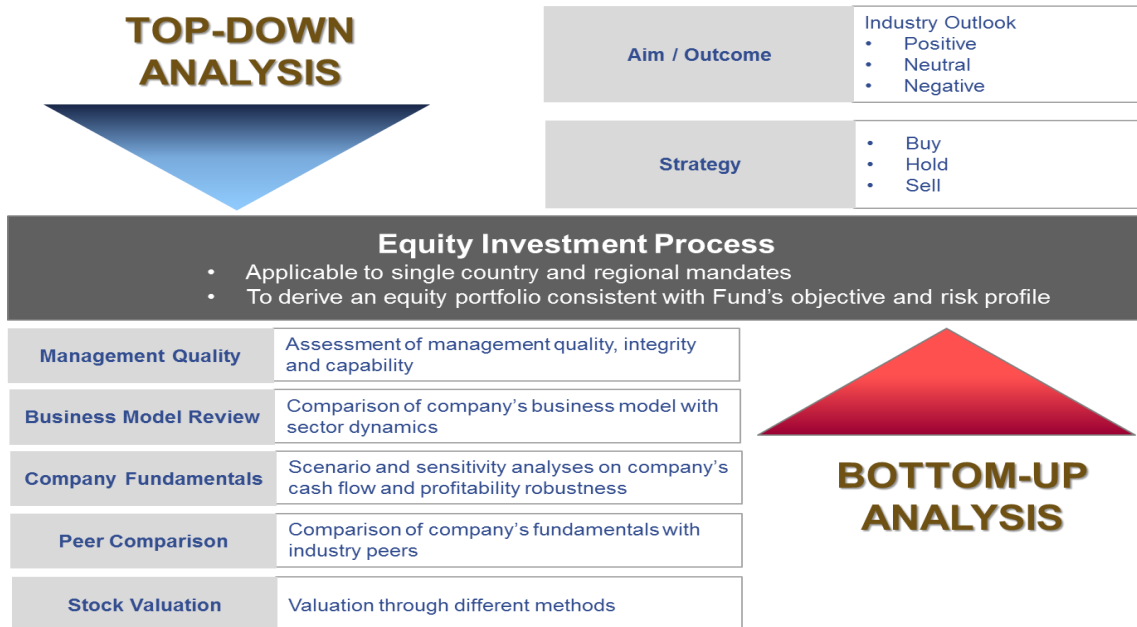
TOP-DOWN ANALYSIS

| Aim / Outcome | Industry Outlook<br>• Positive<br>• Neutral<br>• Negative |
|---|---|
| Strategy | • Buy<br>• Hold<br>• Sell |

Equity Investment Process
• Applicable to single country and regional mandates
• To derive an equity portfolio consistent with Fund's objective and risk profile

| Management Quality | Assessment of management quality, integrity and capability |
|---|---|
| Business Model Review | Comparison of company's business model with sector dynamics |
| Company Fundamentals | Scenario and sensitivity analyses on company's cash flow and profitability robustness |
| Peer Comparison | Comparison of company's fundamentals with industry peers |
| Stock Valuation | Valuation through different methods |

BOTTOM-UP ANALYSIS